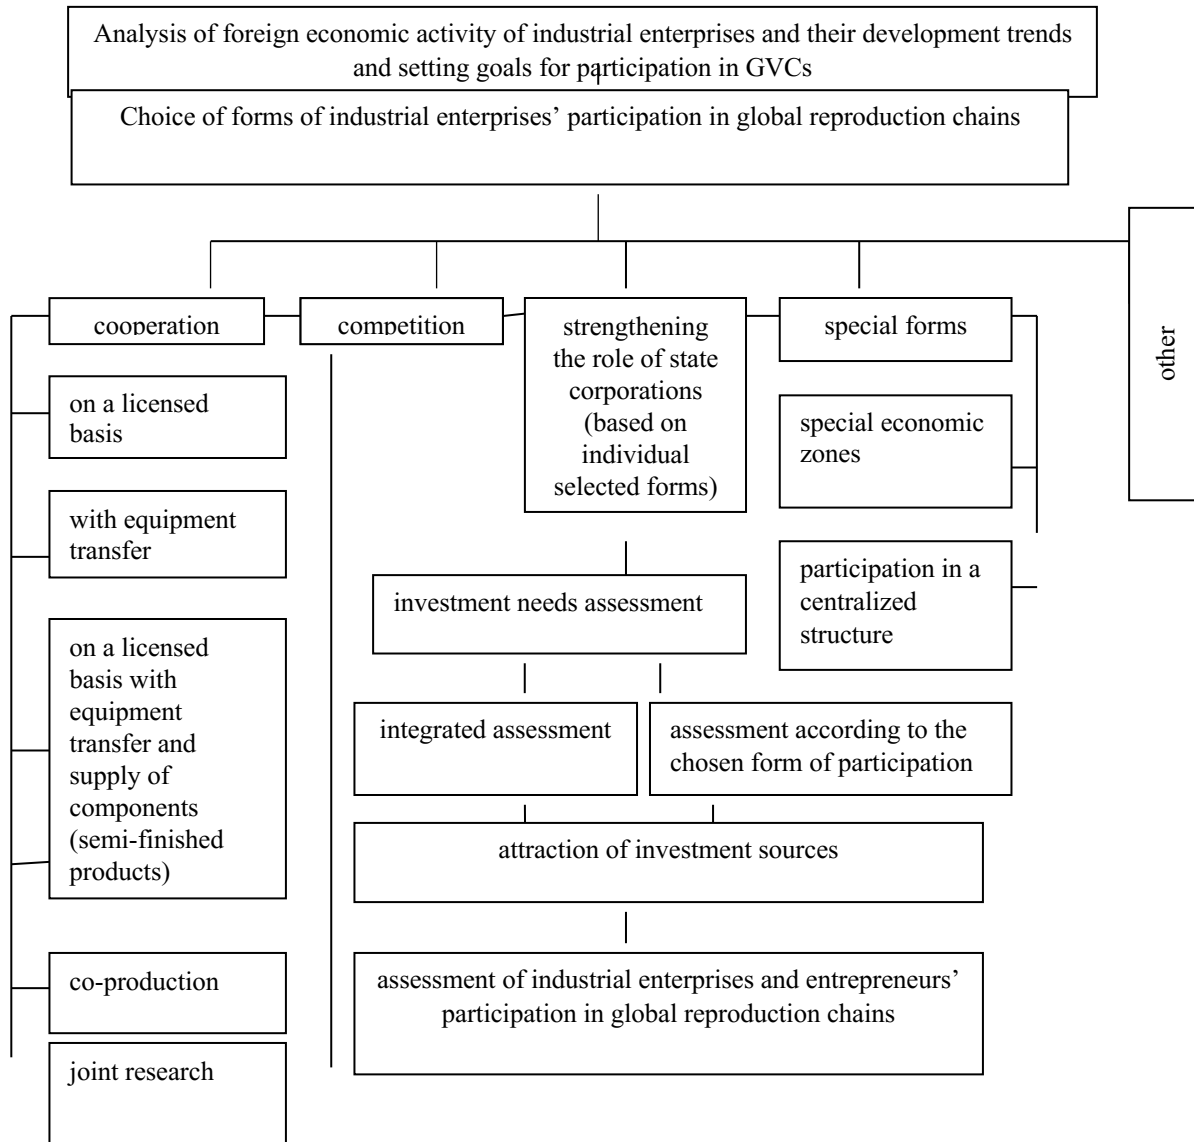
Analysis of foreign economic activity of industrial enterprises and their development trends and setting goals for participation in GVCs

Choice of forms of industrial enterprises' participation in global reproduction chains

cooperation

competition

strengthening the role of state corporations (based on individual selected forms)

special forms

other

on a licensed basis

with equipment transfer

on a licensed basis with equipment transfer and supply of components (semi-finished products)

co-production

joint research

special economic zones

participation in a centralized structure

investment needs assessment

integrated assessment

assessment according to the chosen form of participation

attraction of investment sources

assessment of industrial enterprises and entrepreneurs' participation in global reproduction chains